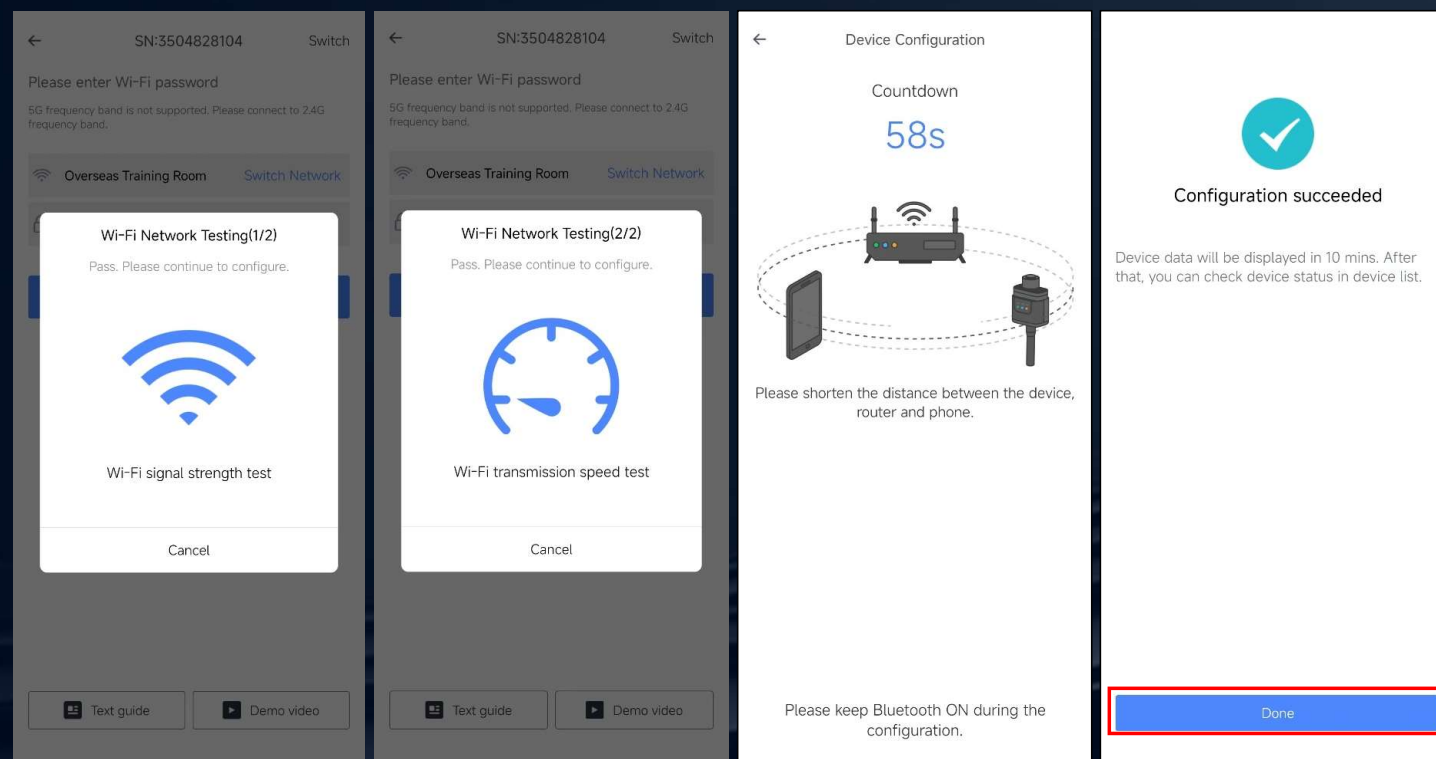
SN:3504828104 Switch

Please enter Wi-Fi password

5G frequency band is not supported. Please connect to 2.4G frequency band.

Overseas Training Room Switch Network

Wi-Fi Network Testing(1/2)

Pass. Please continue to configure.

Wi-Fi signal strength test

Cancel

Text guide Demo video

SN:3504828104 Switch

Please enter Wi-Fi password

5G frequency band is not supported. Please connect to 2.4G frequency band.

Overseas Training Room Switch Network

Wi-Fi Network Testing(2/2)

Pass. Please continue to configure.

Wi-Fi transmission speed test

Cancel

Text guide Demo video

Device Configuration

Countdown

58s

Please shorten the distance between the device, router and phone.

Please keep Bluetooth ON during the configuration.

Configuration succeeded

Device data will be displayed in 10 mins. After that, you can check device status in device list.

Done